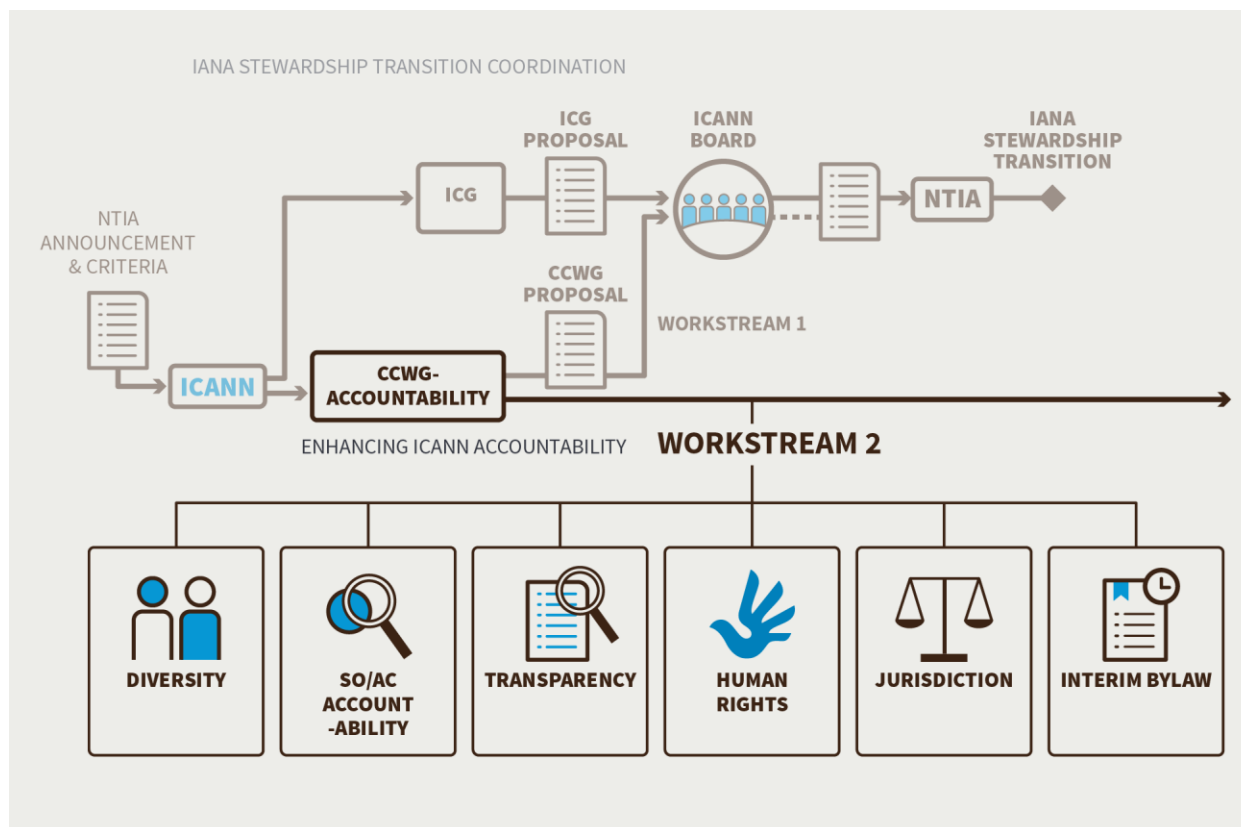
IANA STEWARDSHIP TRANSITION COORDINATION

NTIA ANNOUNCEMENT & CRITERIA

ICANN

ICG

ICG PROPOSAL

ICANN BOARD

NTIA

IANA STEWARDSHIP TRANSITION

CCWG PROPOSAL

WORKSTREAM 1

CCWG-ACCOUNTABILITY

ENHANCING ICANN ACCOUNTABILITY

WORKSTREAM 2

DIVERSITY

SO/AC ACCOUNT-ABILITY

TRANSPARENCY

HUMAN RIGHTS

JURISDICTION

INTERIM BYLAW